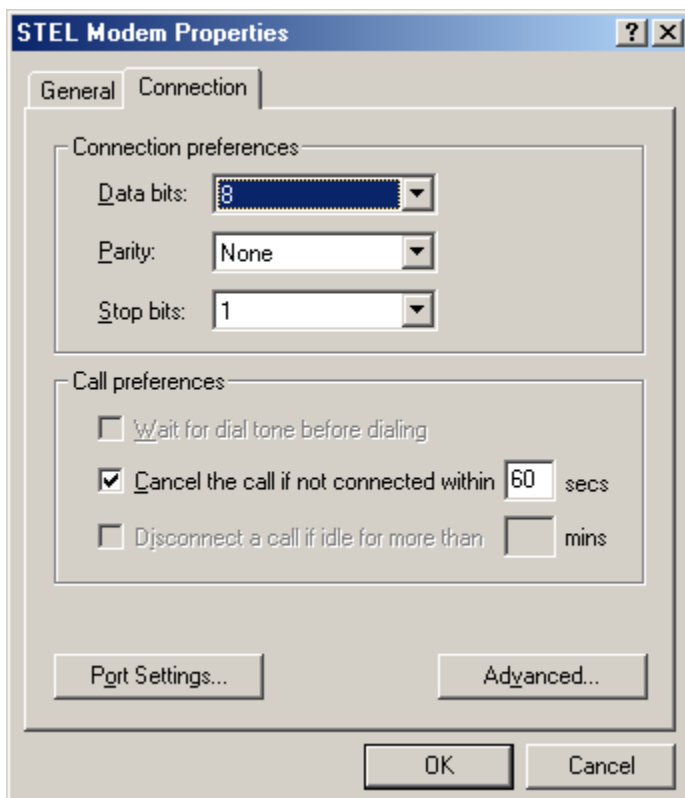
STEL Modem Properties

? ×

General Connection

Connection preferences

Data bits: 8

Parity: None

Stop bits: 1

Call preferences

Wait for dial tone before dialing

Cancel the call if not connected within 60 secs

Disconnect a call if idle for more than mins

Port Settings...

Advanced...

OK

Cancel